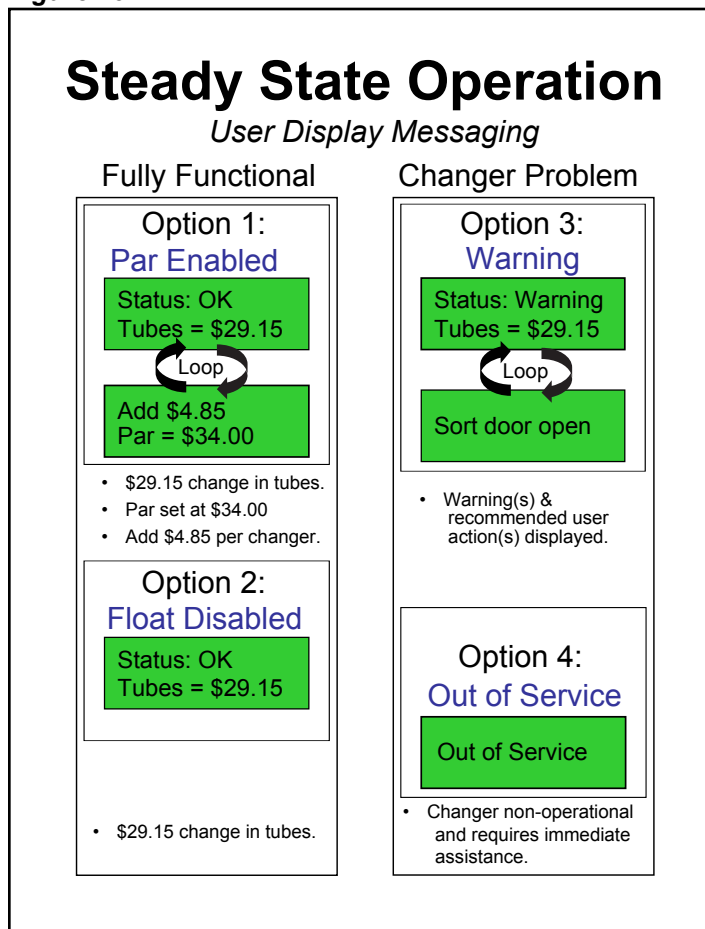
Steady State Operation

User Display Messaging

Fully Functional

Option 1:
Par Enabled

Status: OK
Tubes = \$29.15

Loop

Add \$4.85
Par = \$34.00

• \$29.15 change in tubes.
• Par set at \$34.00
• Add \$4.85 per changer.

Option 2:
Float Disabled

Status: OK
Tubes = \$29.15

• \$29.15 change in tubes.

Changer Problem

Option 3:
Warning

Status: Warning
Tubes = \$29.15

Loop

Sort door open

• Warning(s) & recommended user action(s) displayed.

Option 4:
Out of Service

Out of Service

• Changer non-operational and requires immediate assistance.